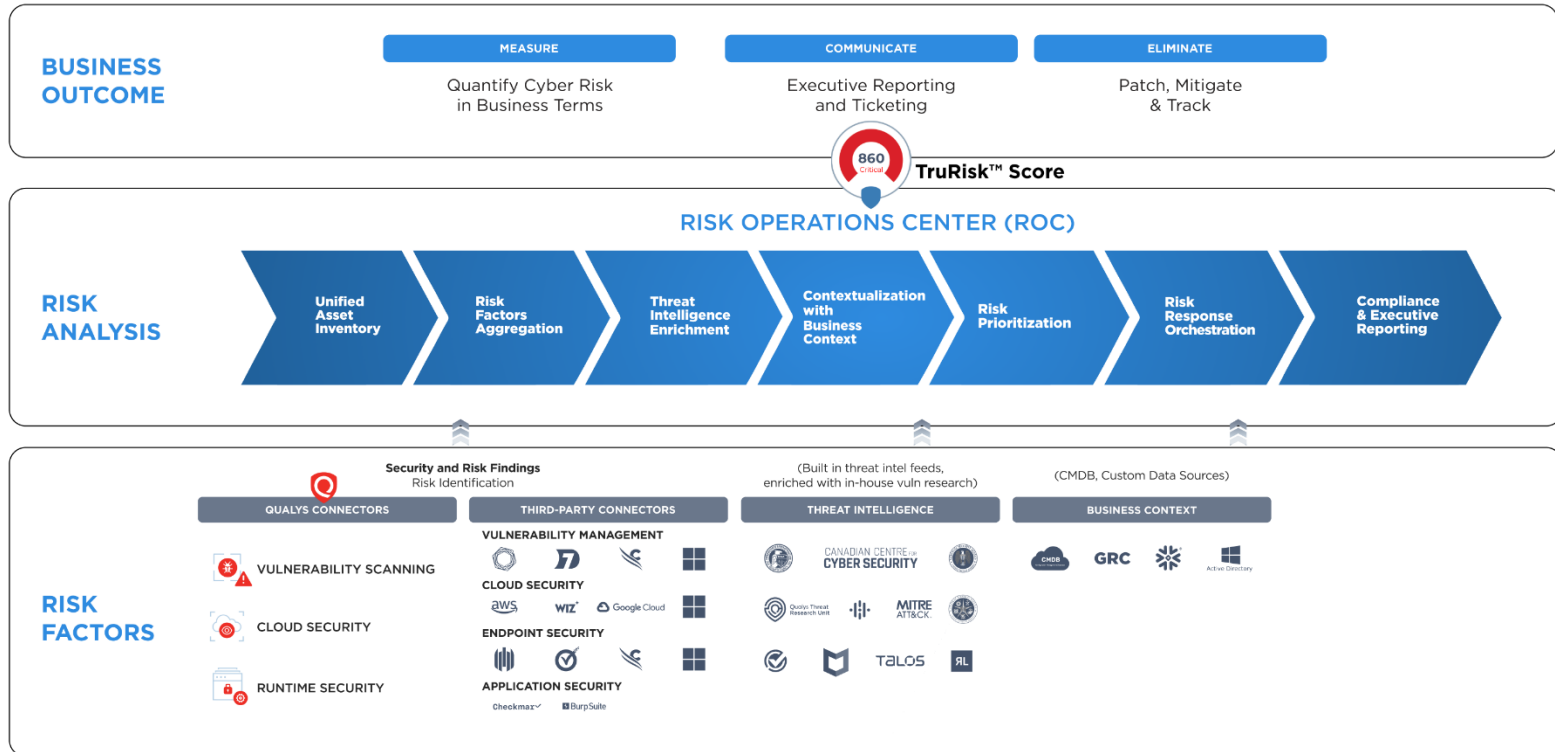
BUSINESS OUTCOME

MEASURE
Quantify Cyber Risk in Business Terms

COMMUNICATE
Executive Reporting and Ticketing

ELIMINATE
Patch, Mitigate & Track

860
Critical

TruRisk™ Score

RISK OPERATIONS CENTER (ROC)

RISK ANALYSIS

Unified Asset Inventory

Risk Factors Aggregation

Threat Intelligence Enrichment

Contextualization with Business Context

Risk Prioritization

Risk Response Orchestration

Compliance & Executive Reporting

RISK FACTORS

Security and Risk Findings
Risk Identification

(Built in threat intel feeds, enriched with in-house vuln research)

(CMDB, Custom Data Sources)

QUALYS CONNECTORS

VULNERABILITY SCANNING

CLOUD SECURITY

RUNTIME SECURITY

THIRD-PARTY CONNECTORS

VULNERABILITY MANAGEMENT

CLOUD SECURITY

aws WIZ Google Cloud

ENDPOINT SECURITY

APPLICATION SECURITY

Checkmarx BurpSuite

THREAT INTELLIGENCE

CANADIAN CENTRE FOR CYBER SECURITY

Qualys Threat Research Unit

MITRE ATT&CK

TALOS

RL

BUSINESS CONTEXT

CMDB

GRC

Active Directory